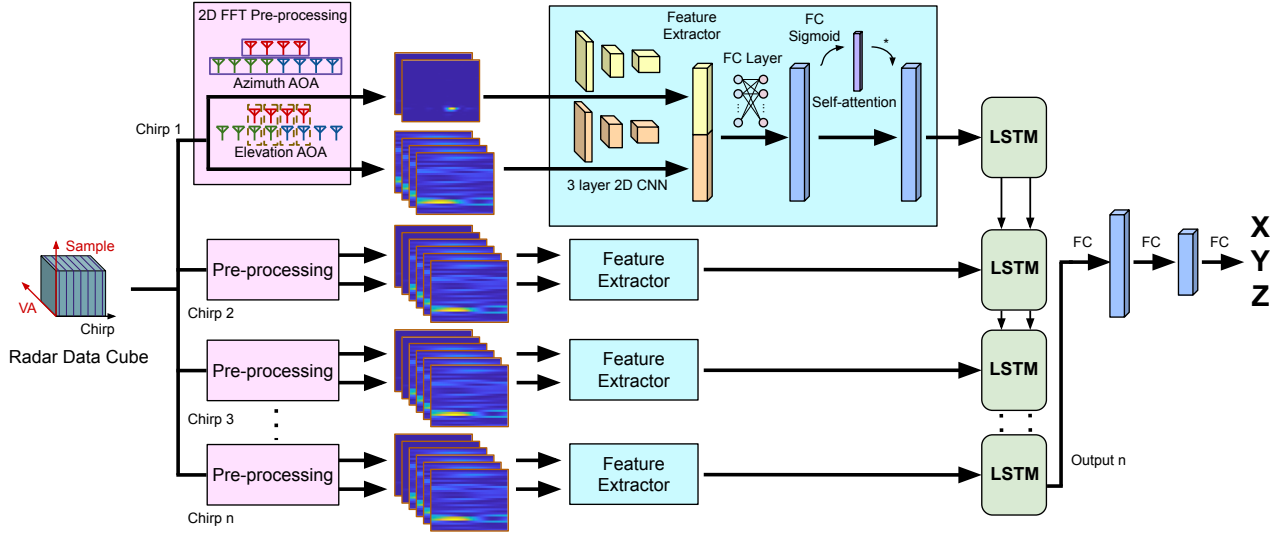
2D FFT Pre-processing

Azimuth AOA

Elevation AOA

Chirp 1

Feature Extractor

FC Layer

FC Sigmoid

*

Self-attention

3 layer 2D CNN

LSTM

Sample

VA

Chirp

Radar Data Cube

Pre-processing

Chirp 2

Feature Extractor

LSTM

FC

FC

FC

X
Y
Z

Pre-processing

Chirp 3

Feature Extractor

LSTM

Pre-processing

Chirp n

Feature Extractor

LSTM

Output n